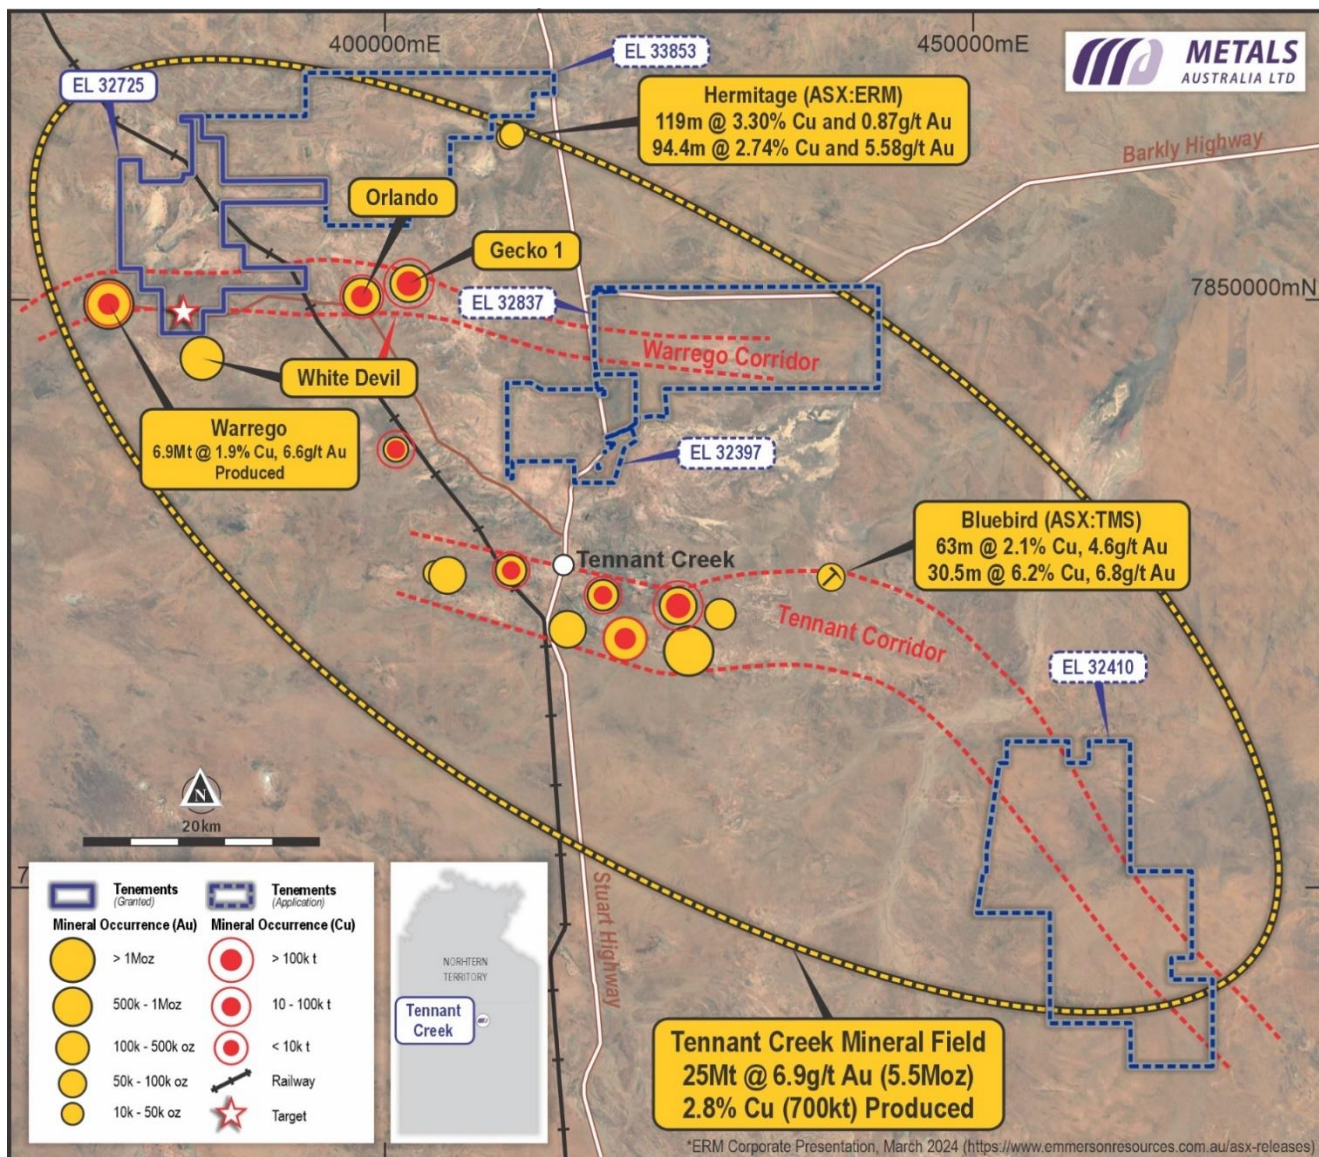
400000mE
450000mE
METALS
AUSTRALIA LTD
EL 33853
EL 32725
Hermitage (ASX:ERM)
119m @ 3.30% Cu and 0.87g/t Au
94.4m @ 2.74% Cu and 5.58g/t Au
Barkly Highway
Orlando
Gecko 1
7850000mN
EL 32837
Warrego Corridor
White Devil
Warrego
6.9Mt @ 1.9% Cu, 6.6g/t Au
Produced
EL 32397
Bluebird (ASX:TMS)
63m @ 2.1% Cu, 4.6g/t Au
30.5m @ 6.2% Cu, 6.8g/t Au
Tennant Creek
Tennant Corridor
EL 32410
N
20km
7
Tenements (Granted)
Tenements (Application)
Mineral Occurrence (Au)
Mineral Occurrence (Cu)
> 1Moz
500k - 1Moz
100k - 500k oz
50k - 100k oz
10k - 50k oz
> 100k t
10 - 100k t
< 10k t
Railway
Target
NORHTERN TERRITORY
Tennant Creek
Stuart Highway
Tennant Creek Mineral Field
25Mt @ 6.9g/t Au (5.5Moz)
2.8% Cu (700kt) Produced
*ERM Corporate Presentation, March 2024 (https://www.emmersonresources.com.au/asx-releases)